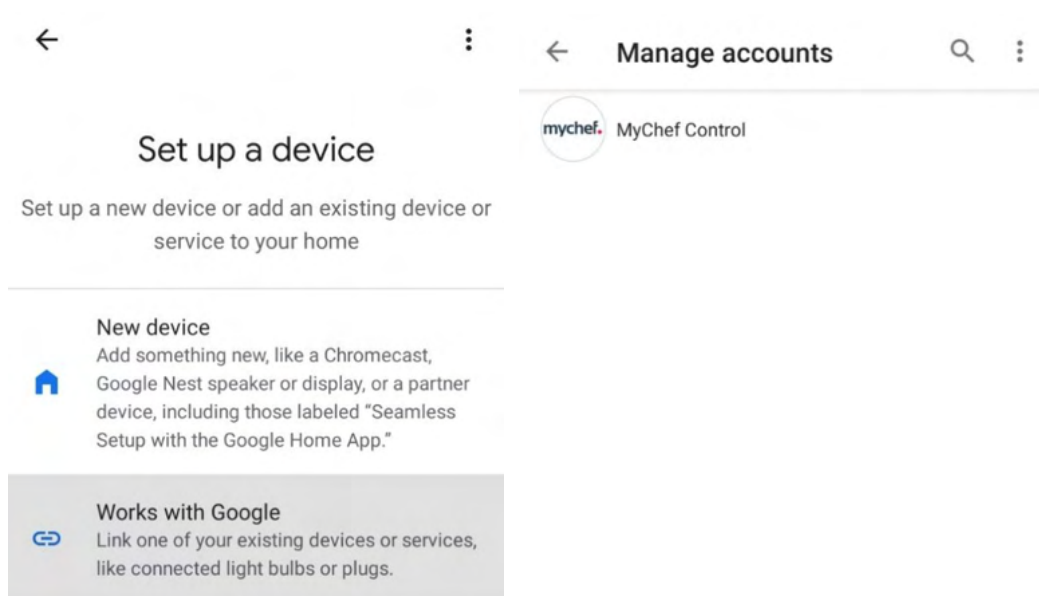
Set up a device

Set up a new device or add an existing device or service to your home

New device
Add something new, like a Chromecast, Google Nest speaker or display, or a partner device, including those labeled "Seamless Setup with the Google Home App."

Works with Google
Link one of your existing devices or services, like connected light bulbs or plugs.

Manage accounts

mychef. MyChef Control